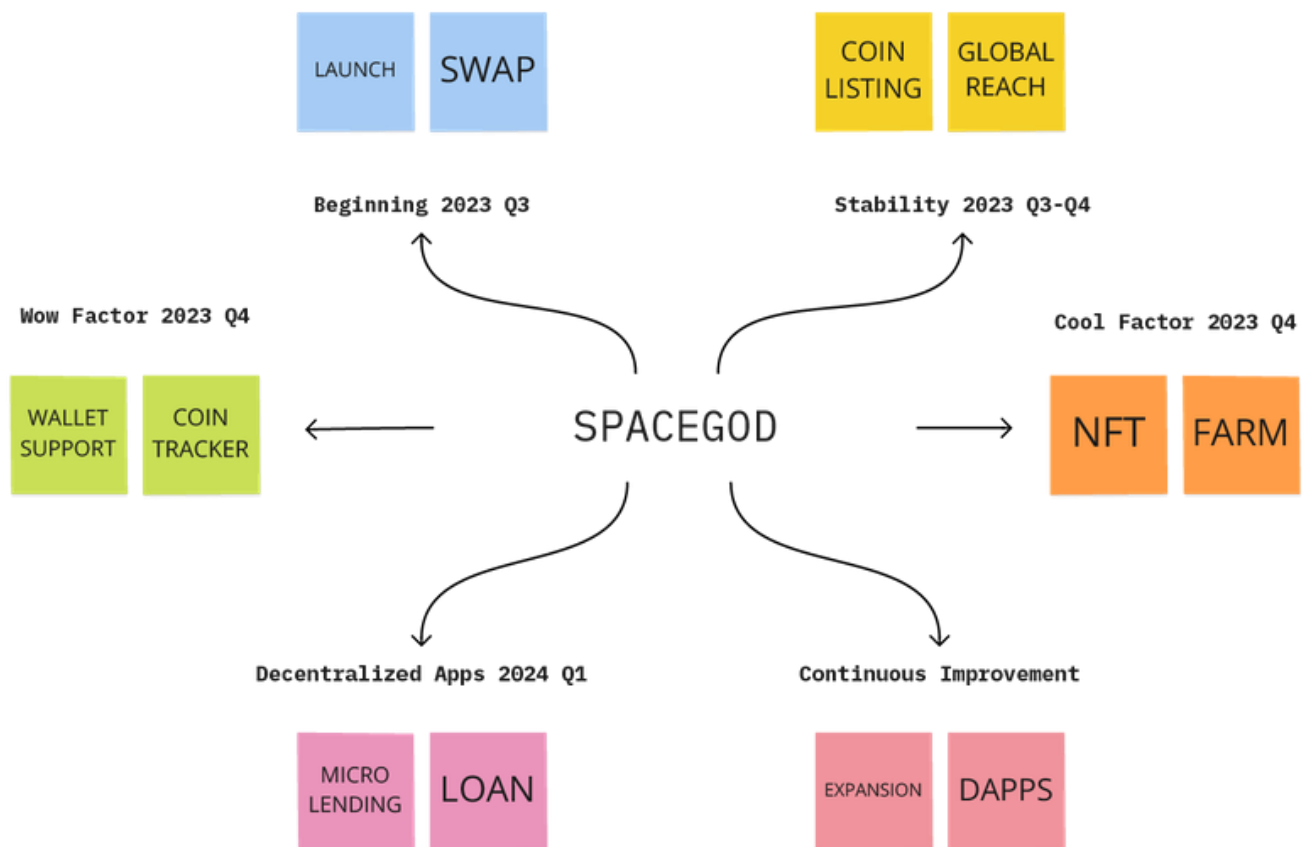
LAUNCH

SWAP

COIN LISTING

GLOBAL REACH

Beginning 2023 Q3

Stability 2023 Q3-Q4

Wow Factor 2023 Q4

Cool Factor 2023 Q4

WALLET SUPPORT

COIN TRACKER

SPACEGOD

NFT

FARM

Decentralized Apps 2024 Q1

Continuous Improvement

MICRO LENDING

LOAN

EXPANSION

DAPPS